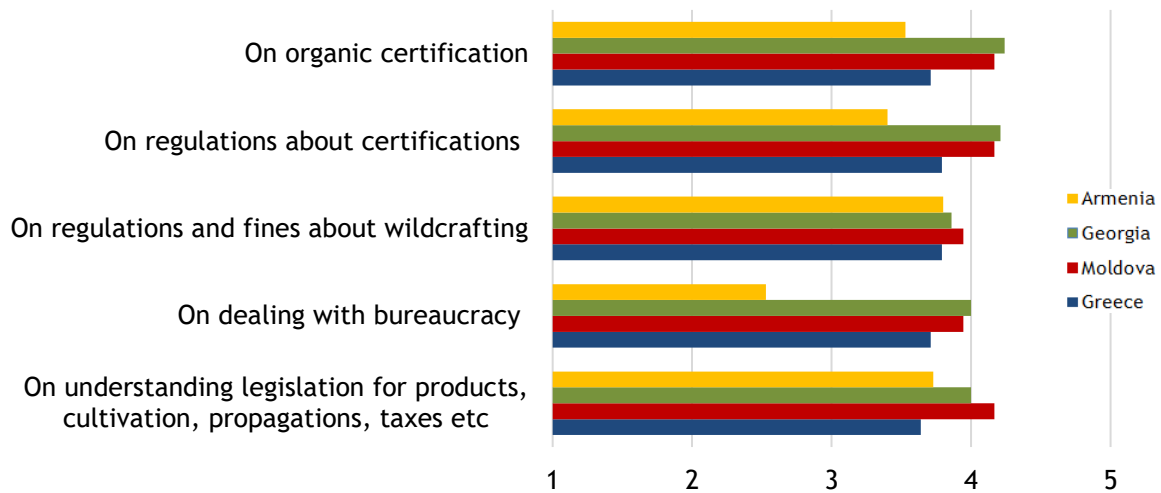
On organic certification

On regulations about certifications

On regulations and fines about wildcrafting

On dealing with bureaucracy

On understanding legislation for products, cultivation, propagations, taxes etc

1 2 3 4 5

Armenia
Georgia
Moldova
Greece